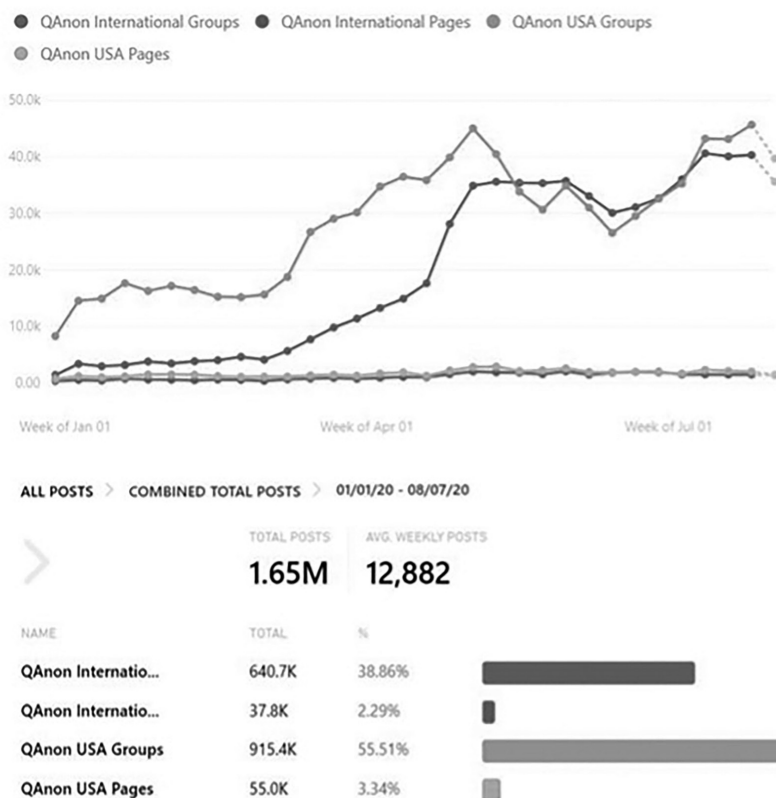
QAnon International Groups QAnon International Pages QAnon USA Groups QAnon USA Pages

50.0k
40.0k
30.0k
20.0k
10.0k
0.00

Week of Jan 01 Week of Apr 01 Week of Jul 01

ALL POSTS > COMBINED TOTAL POSTS > 01/01/20 - 08/07/20

TOTAL POSTS AVG. WEEKLY POSTS
1.65M 12,882

| NAME | TOTAL | % |
|---|---|---|
| QAnon Internatio... | 640.7K | 38.86% |
| QAnon Internatio... | 37.8K | 2.29% |
| QAnon USA Groups | 915.4K | 55.51% |
| QAnon USA Pages | 55.0K | 3.34% |